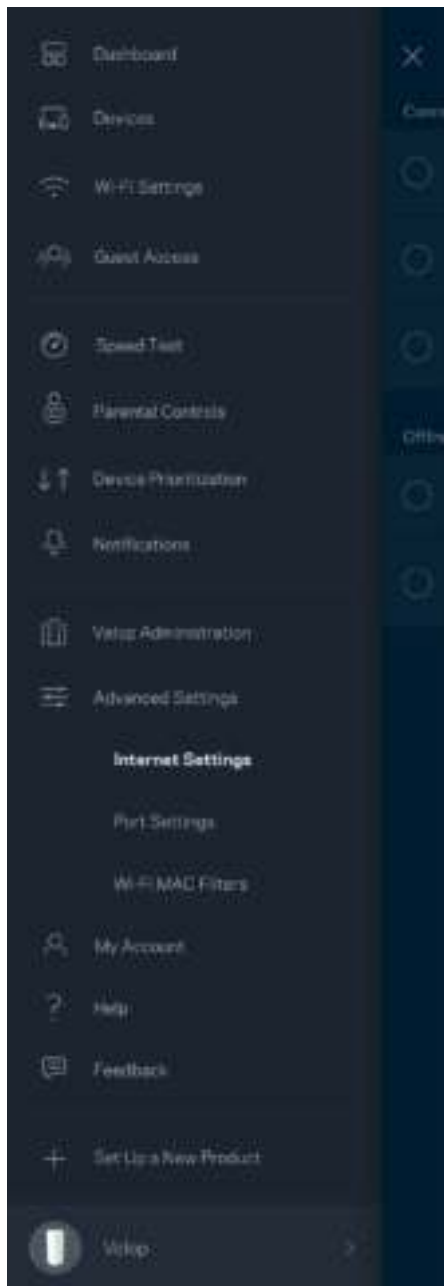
Dashboard

Devices

Wi-Fi Settings

Guest Access

Speed Test

Parental Controls

Device Prioritization

Notifications

Velop Administration

Advanced Settings

Internet Settings

Port Settings

Wi-Fi MAC Filters

My Account

Help

Feedback

Set Up a New Product

Velop

Conn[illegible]

Offli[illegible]